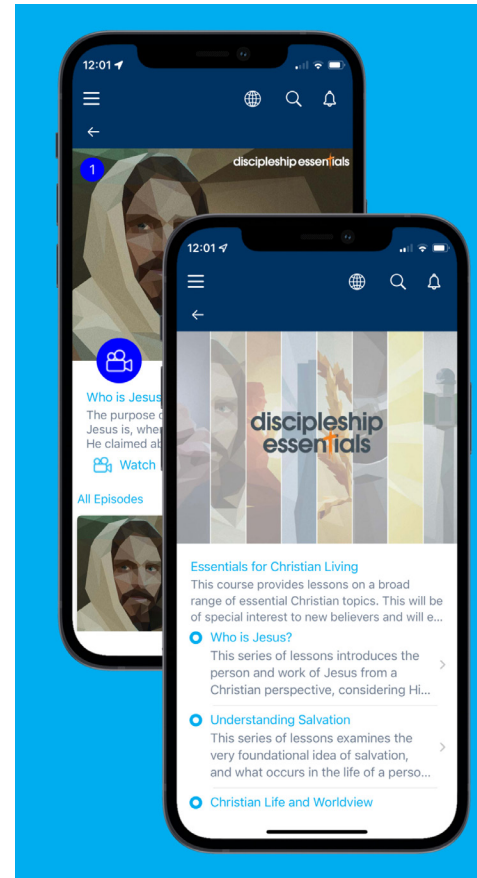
12:01

1

discipleship essentials

Who is Jesus

The purpose o

Jesus is, wher

He claimed ab

Watch

All Episodes

12:01

discipleship essentials

Essentials for Christian Living

This course provides lessons on a broad range of essential Christian topics. This will be of special interest to new believers and will e...

Who is Jesus?

This series of lessons introduces the person and work of Jesus from a Christian perspective, considering Hi...

Understanding Salvation

This series of lessons examines the very foundational idea of salvation, and what occurs in the life of a perso...

Christian Life and Worldview